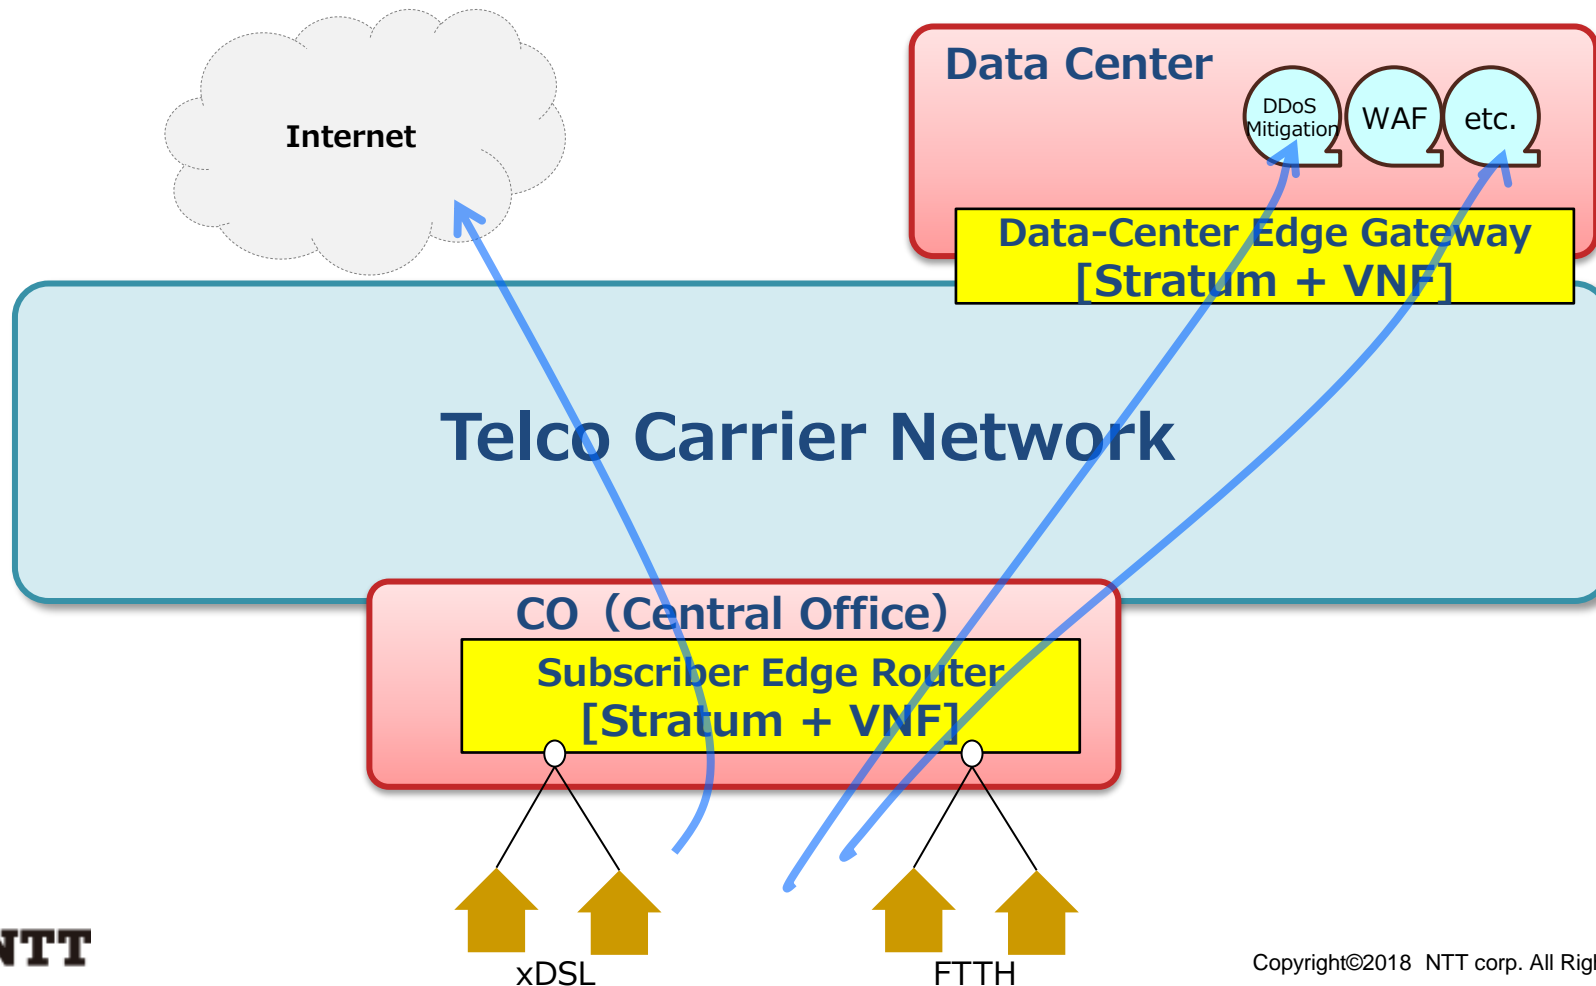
Internet

Data Center

DDoS Mitigation

WAF

etc.

Data-Center Edge Gateway [Stratum + VNF]

Telco Carrier Network

CO（Central Office）

Subscriber Edge Router [Stratum + VNF]

xDSL

FTTH

NTT

Copyright©2018 NTT corp. All Rig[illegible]